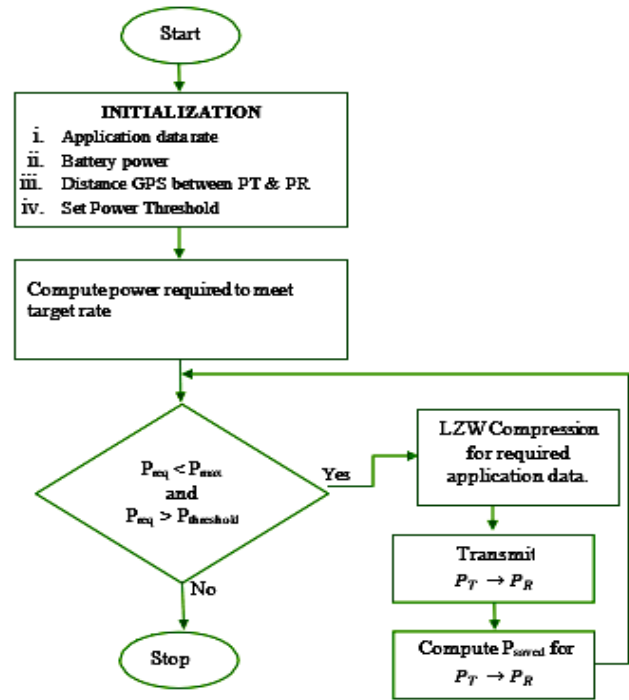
Start

INITIALIZATION
i. Application data rate
ii. Battery power
iii. Distance GPS between PT & PR
iv. Set Power Threshold

Compute power required to meet target rate

$P_{req} < P_{max}$
and
$P_{req} > P_{threshold}$

Yes

No

LZW Compression for required application data.

Transmit
$P_T \rightarrow P_R$

Compute $P_{saved}$ for
$P_T \rightarrow P_R$

Stop